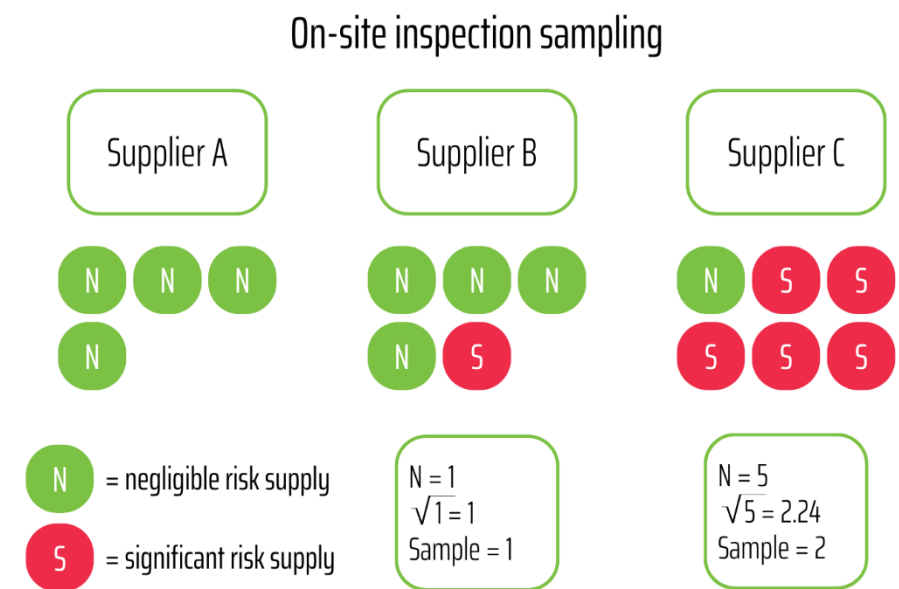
On-site inspection sampling

Supplier A

N N N
N

Supplier B

N N N
N S

Supplier C

N S S
S S S

N = negligible risk supply

S = significant risk supply

N = 1
$\sqrt{1} = 1$
Sample = 1

N = 5
$\sqrt{5} = 2.24$
Sample = 2